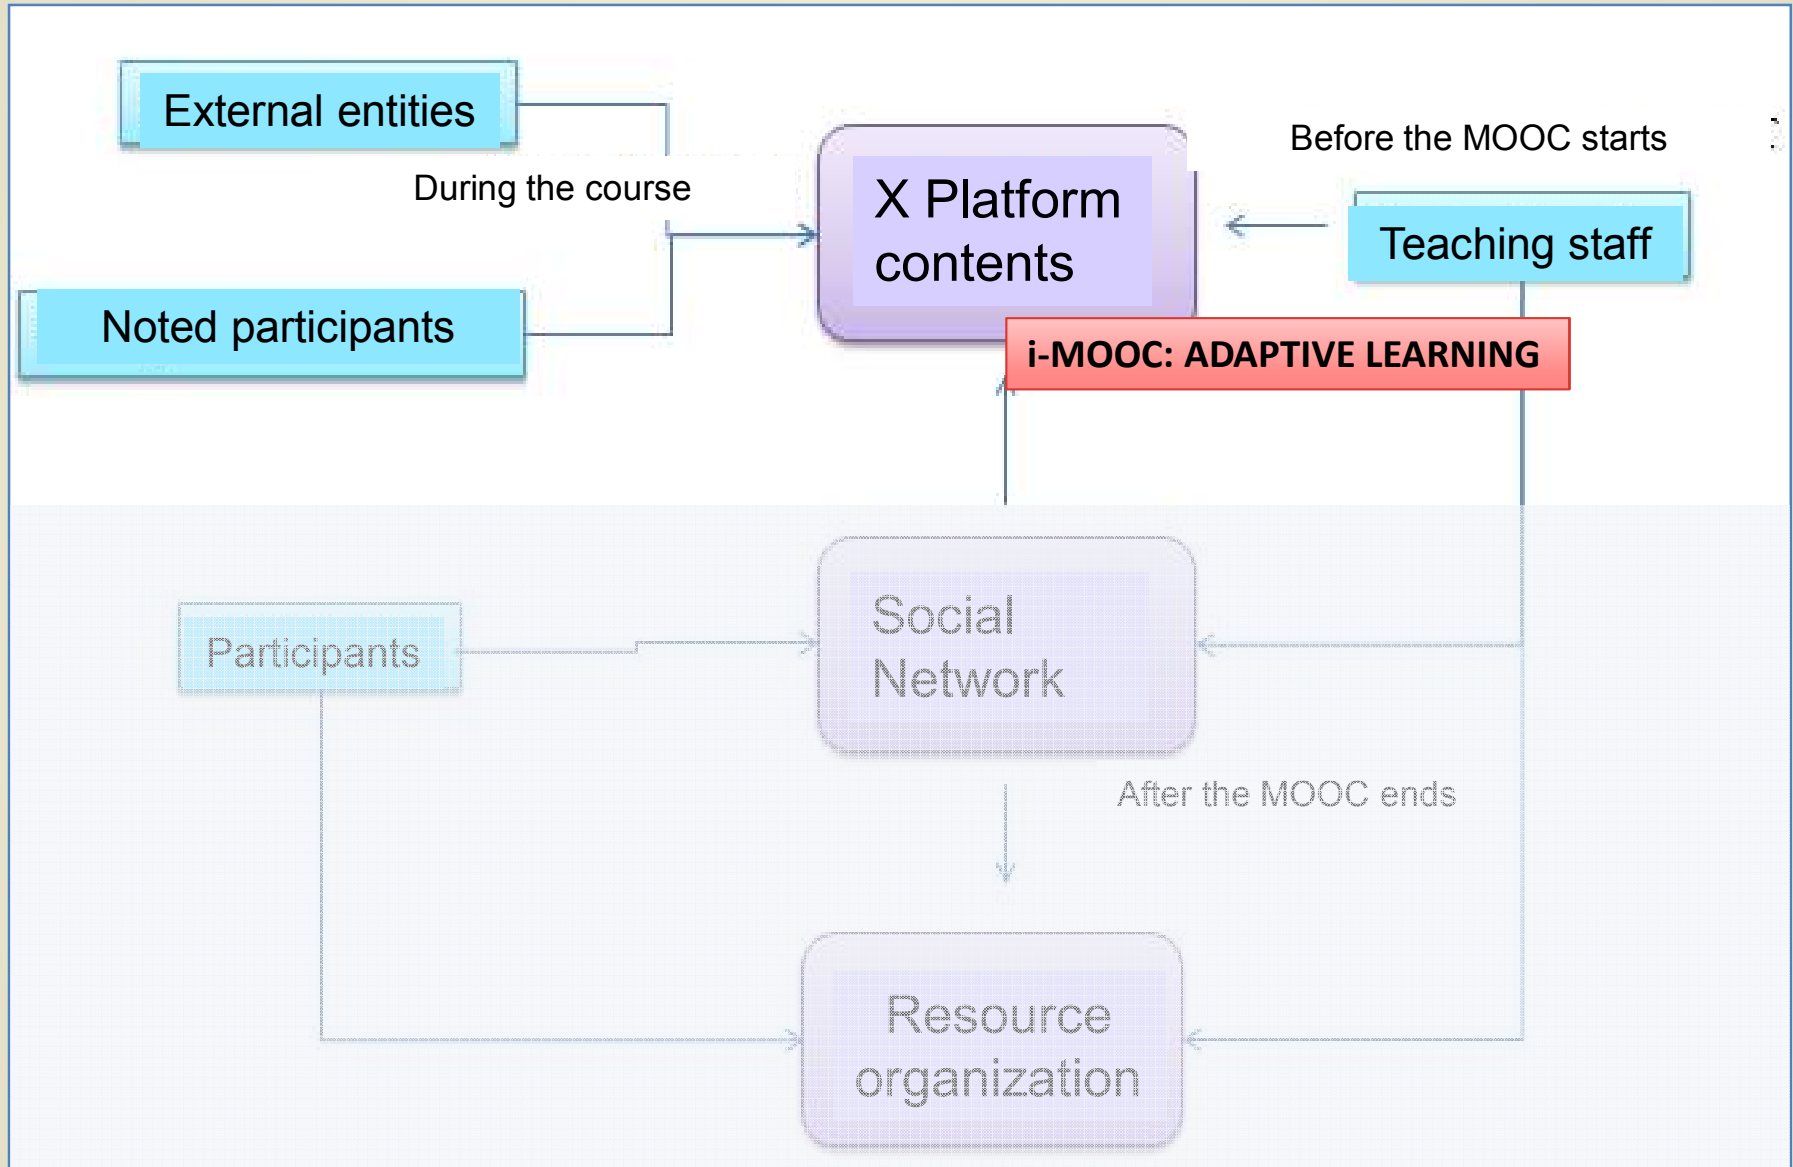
External entities

During the course

X Platform contents

Before the MOOC starts

Teaching staff

Noted participants

i-MOOC: ADAPTIVE LEARNING

Participants

Social Network

After the MOOC ends

Resource organization